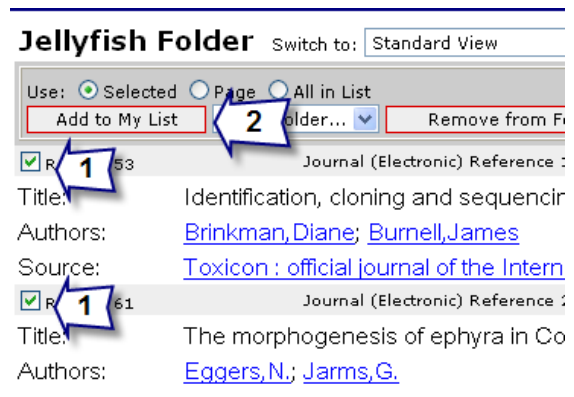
Jellyfish Folder Switch to: Standard View

Use: Selected Page All in List

Add to My List

2

older...

Remove from F

R 53 1

Journal (Electronic) Reference

Title: Identification, cloning and sequencin

Authors: Brinkman,Diane; Burnell,James

Source: Toxicon : official journal of the Intern

R 61 1

Journal (Electronic) Reference 2

Title: The morphogenesis of ephyra in Co

Authors: Eggers,N.; Jarms,G.